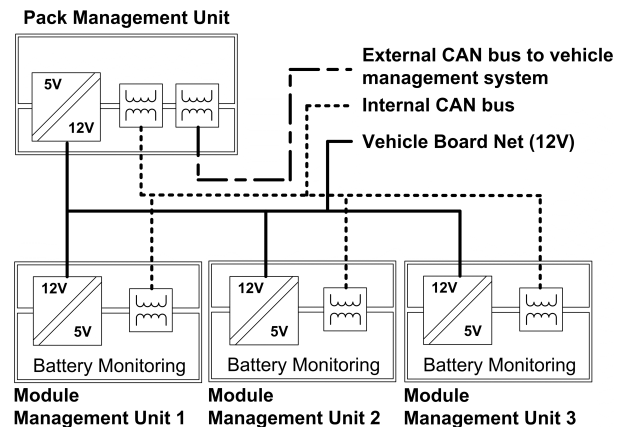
Pack Management Unit

5V

12V

External CAN bus to vehicle management system

Internal CAN bus

Vehicle Board Net (12V)

12V

5V

Battery Monitoring

12V

5V

Battery Monitoring

12V

5V

Battery Monitoring

Module Management Unit 1

Module Management Unit 2

Module Management Unit 3